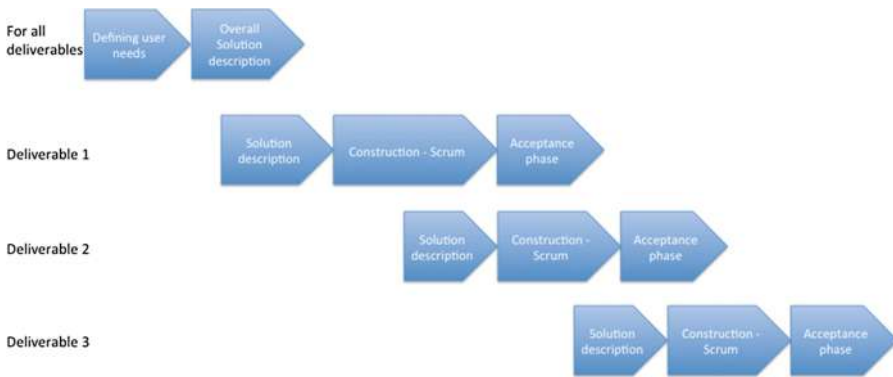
For all deliverables

Defining user needs

Overall Solution description

Deliverable 1

Solution description

Construction - Scrum

Acceptance phase

Deliverable 2

Solution description

Construction - Scrum

Acceptance phase

Deliverable 3

Solution description

Construction - Scrum

Acceptance phase